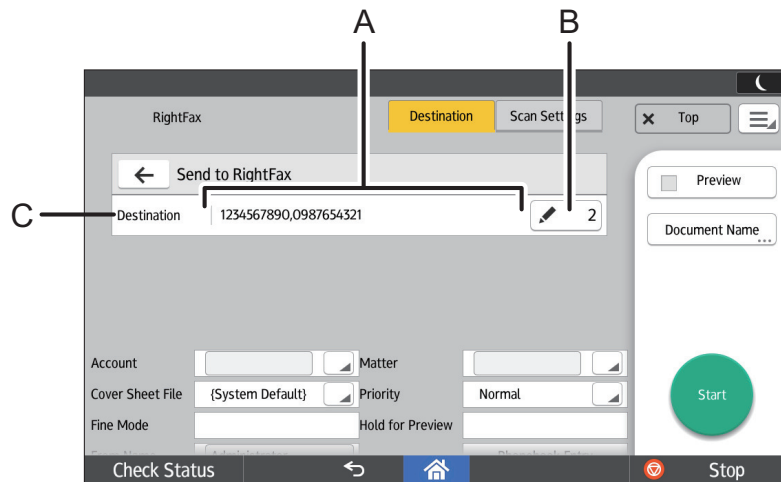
A

B

C

RightFax

Destination

Scan Settings

Top

Send to RightFax

Destination

1234567890,0987654321

2

Preview

Document Name

Account

Matter

Cover Sheet File

{System Default}

Priority

Normal

Fine Mode

Hold for Preview

Start

Check Status

Stop